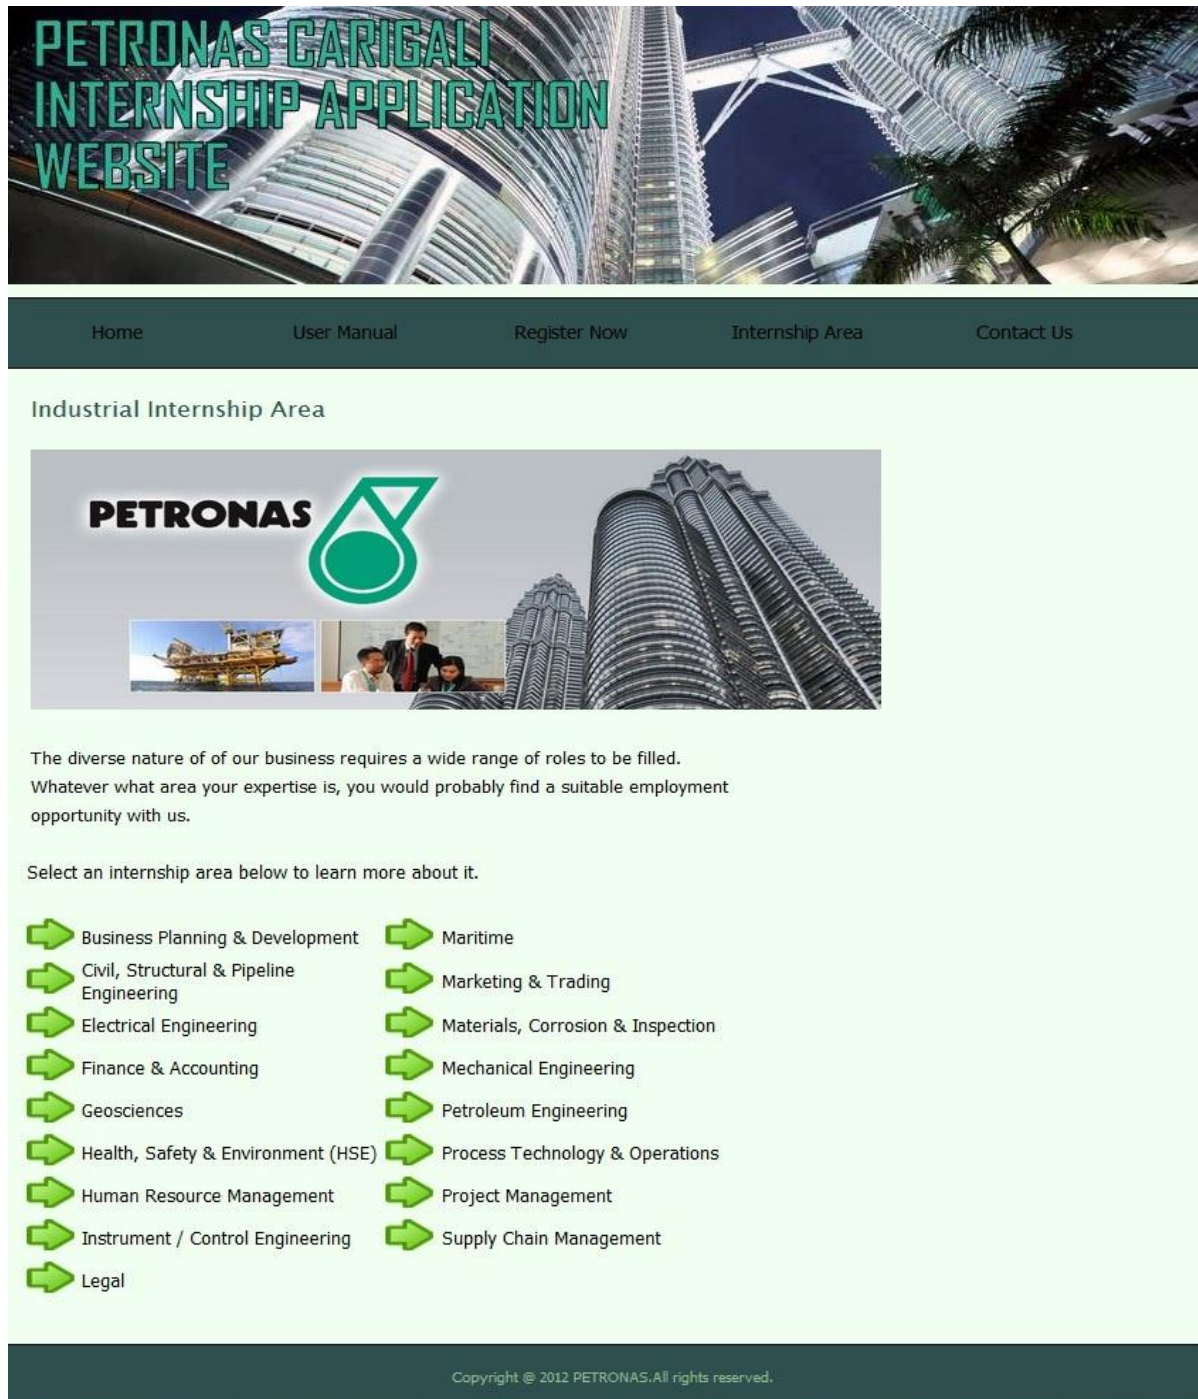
PETRONAS CARIGALI INTERNSHIP APPLICATION WEBSITE

Home User Manual Register Now Internship Area Contact Us

Industrial Internship Area

PETRONAS

The diverse nature of of our business requires a wide range of roles to be filled. Whatever what area your expertise is, you would probably find a suitable employment opportunity with us.

Select an internship area below to learn more about it.

Business Planning & Development
Civil, Structural & Pipeline Engineering
Electrical Engineering
Finance & Accounting
Geosciences
Health, Safety & Environment (HSE)
Human Resource Management
Instrument / Control Engineering
Legal

Maritime
Marketing & Trading
Materials, Corrosion & Inspection
Mechanical Engineering
Petroleum Engineering
Process Technology & Operations
Project Management
Supply Chain Management

Copyright @ 2012 PETRONAS.All rights reserved.